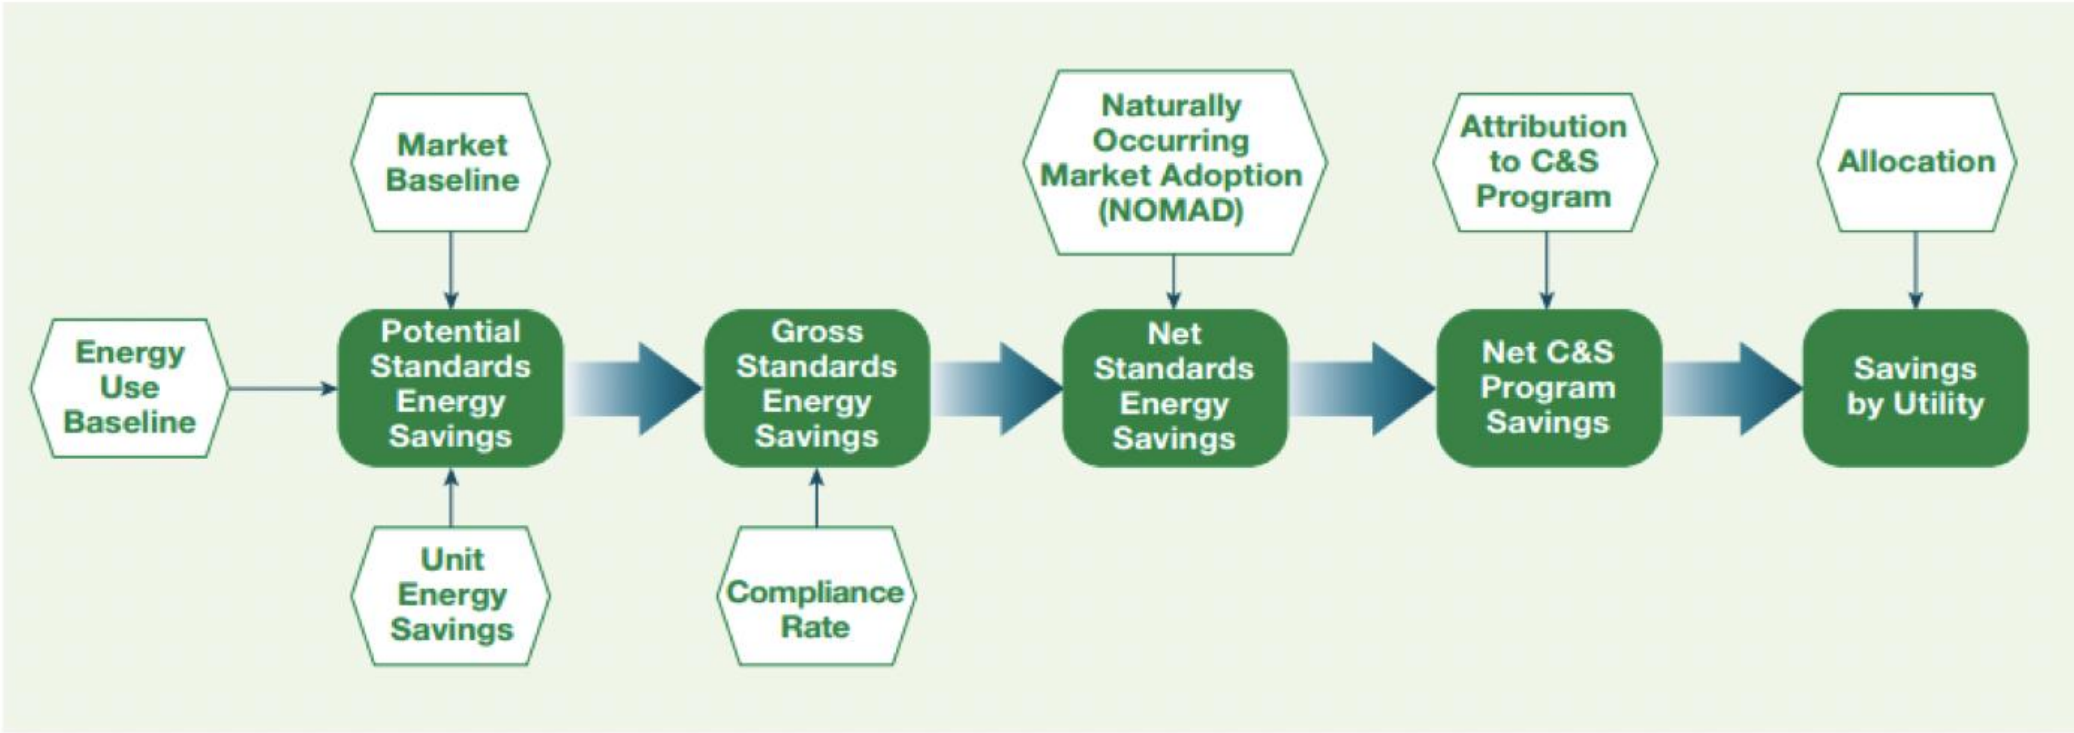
Market Baseline

Naturally Occurring Market Adoption (NOMAD)

Attribution to C&S Program

Allocation

Energy Use Baseline

Potential Standards Energy Savings

Gross Standards Energy Savings

Net Standards Energy Savings

Net C&S Program Savings

Savings by Utility

Unit Energy Savings

Compliance Rate